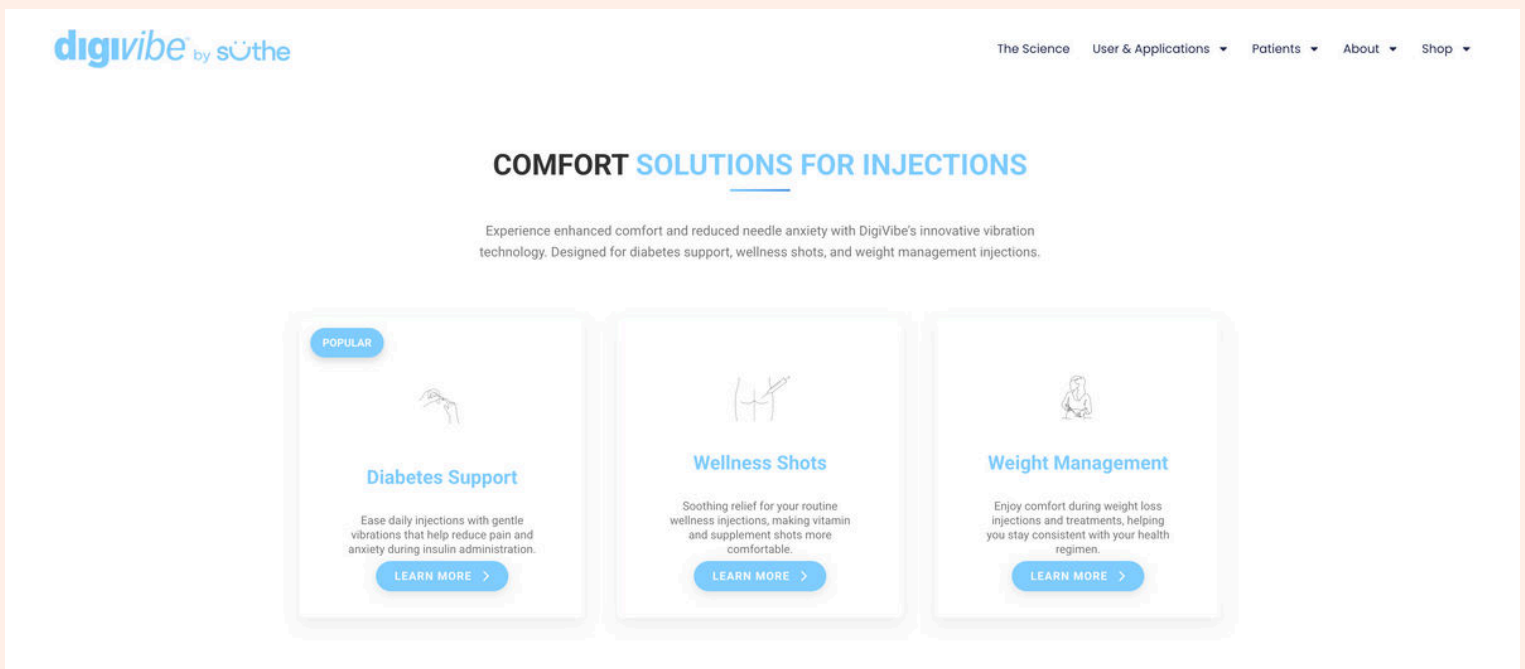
digivibe by sŪthe

The Science User & Applications ▾ Patients ▾ About ▾ Shop ▾

COMFORT SOLUTIONS FOR INJECTIONS

Experience enhanced comfort and reduced needle anxiety with DigiVibe's innovative vibration technology. Designed for diabetes support, wellness shots, and weight management injections.

POPULAR

Diabetes Support

Ease daily injections with gentle vibrations that help reduce pain and anxiety during insulin administration.

LEARN MORE >

Wellness Shots

Soothing relief for your routine wellness injections, making vitamin and supplement shots more comfortable.

LEARN MORE >

Weight Management

Enjoy comfort during weight loss injections and treatments, helping you stay consistent with your health regimen.

LEARN MORE >